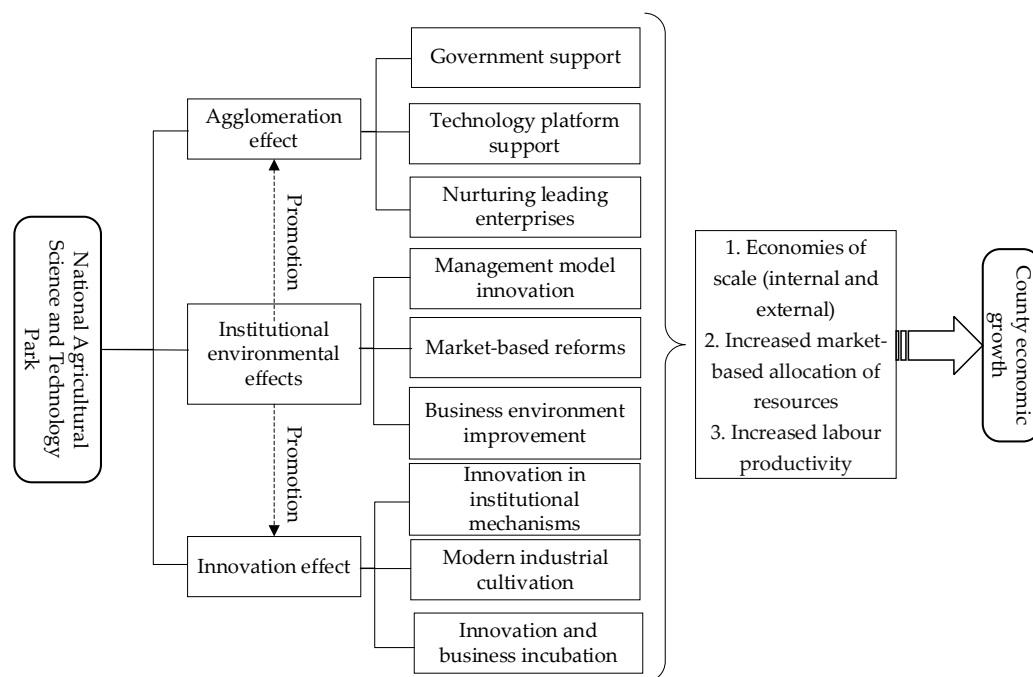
National Agricultural Science and Technology Park

Agglomeration effect

Promotion

Institutional environmental effects

Promotion

Innovation effect

Government support

Technology platform support

Nurturing leading enterprises

Management model innovation

Market-based reforms

Business environment improvement

Innovation in institutional mechanisms

Modern industrial cultivation

Innovation and business incubation

1. Economies of scale (internal and external)
2. Increased market-based allocation of resources
3. Increased labour productivity

County economic growth